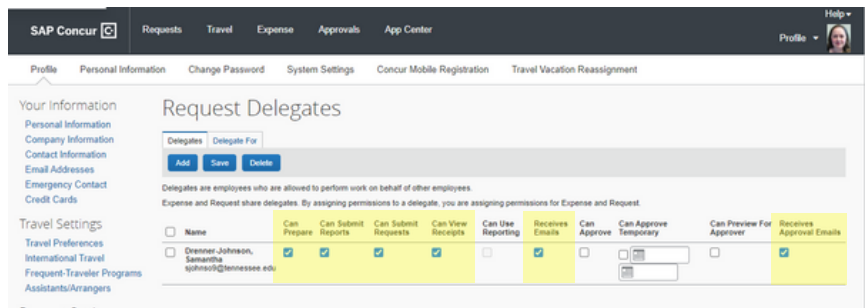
SAP Concur C
Requests Travel Expense Approvals App Center
Help
Profile

Profile Personal Information Change Password System Settings Concur Mobile Registration Travel Vacation Reassignment

Your Information
Personal Information
Company Information
Contact Information
Email Addresses
Emergency Contact
Credit Cards

Travel Settings
Travel Preferences
International Travel
Frequent-Traveler Programs
Assistants/Arrangers

Request Delegates

Delegates Delegate For

Add Save Delete

Delegates are employees who are allowed to perform work on behalf of other employees.

Expense and Request share delegates. By assigning permissions to a delegate, you are assigning permissions for Expense and Request.

| | Name | Can Prepare | Can Submit Reports | Can Submit Requests | Can View Receipts | Can Use Reporting | Receives Emails | Can Approve | Can Approve Temporary | Can Preview For Approver | Receives Approval Emails |
|---|---|---|---|---|---|---|---|---|---|---|---|
| | Drenner-Johnson, Samantha sjohns09@tennessee.edu | | | | | | | | | | |